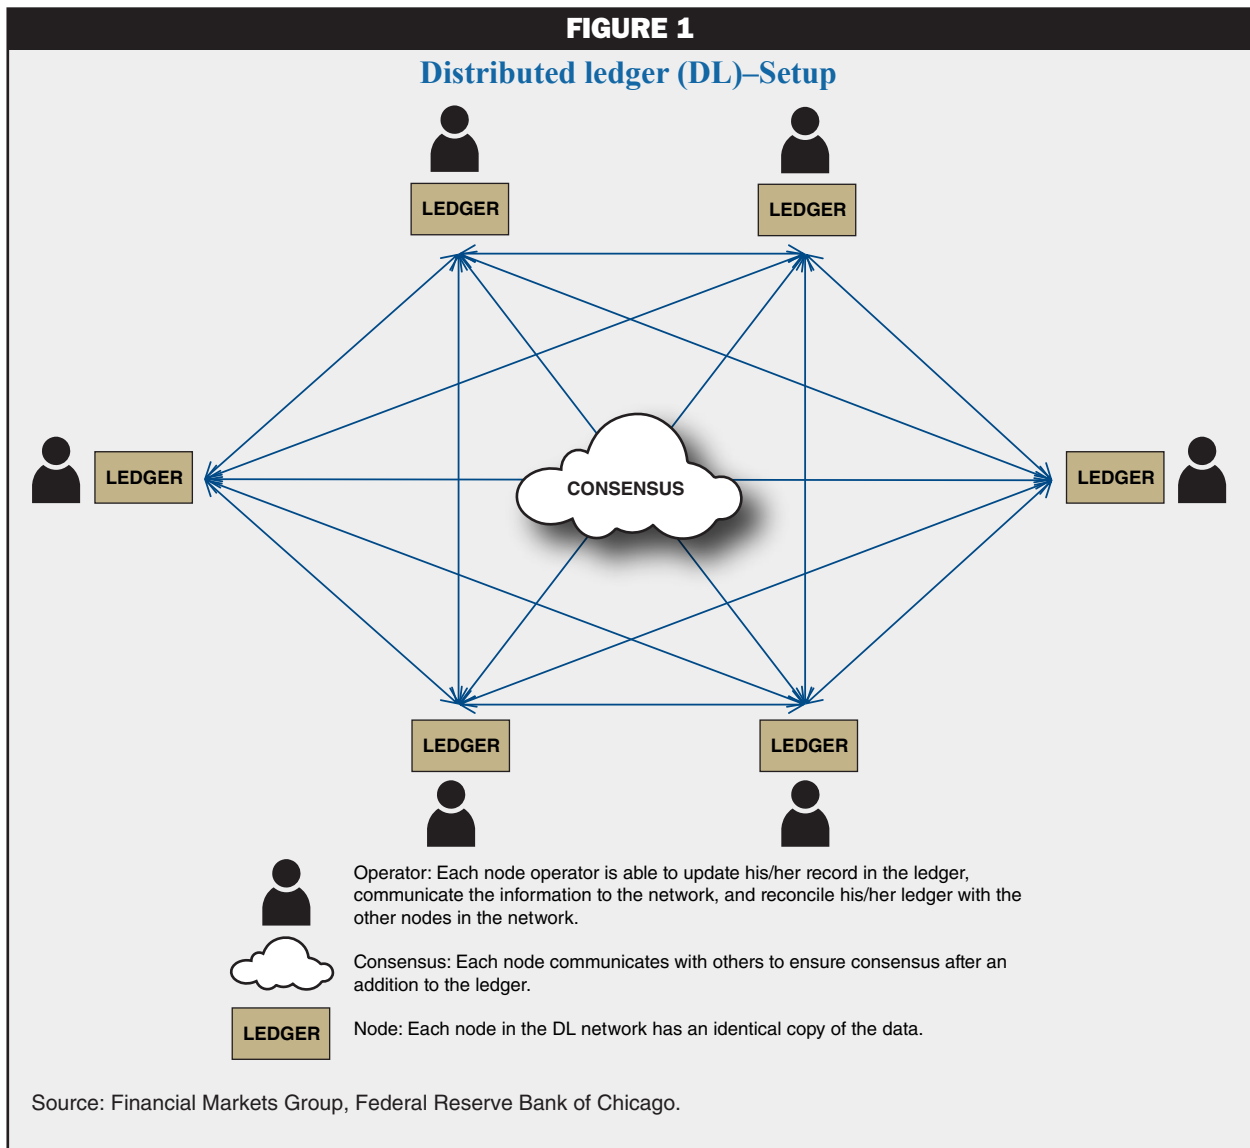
FIGURE 1

Distributed ledger (DL)–Setup

LEDGER

LEDGER

LEDGER

CONSENSUS

LEDGER

LEDGER

LEDGER

Operator: Each node operator is able to update his/her record in the ledger, communicate the information to the network, and reconcile his/her ledger with the other nodes in the network.

Consensus: Each node communicates with others to ensure consensus after an addition to the ledger.

LEDGER

Node: Each node in the DL network has an identical copy of the data.

Source: Financial Markets Group, Federal Reserve Bank of Chicago.